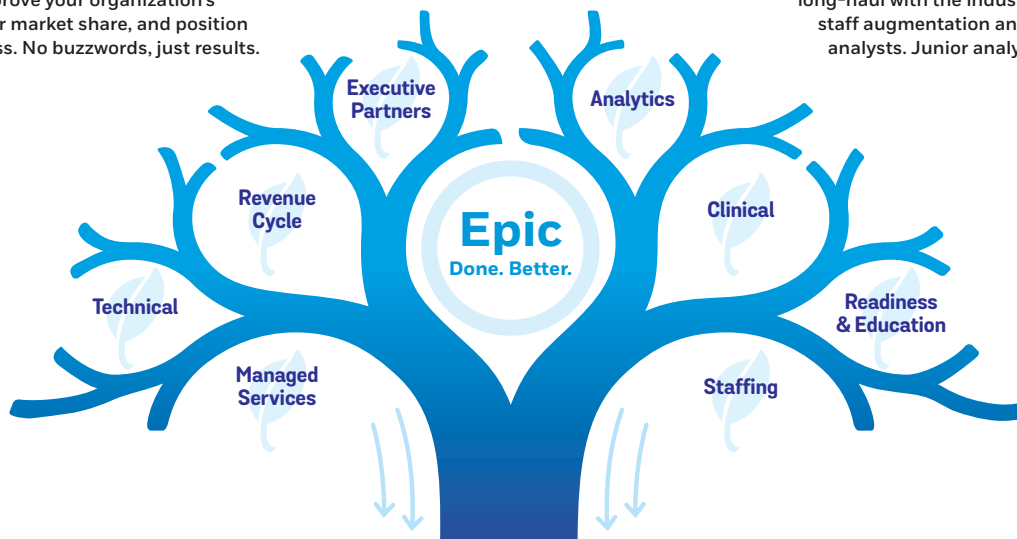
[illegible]rove your organization's
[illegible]r market share, and position
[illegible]ss. No buzzwords, just results.

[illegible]long-haul with the indus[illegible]
staff augmentation an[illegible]
analysts. Junior analy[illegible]

Executive Partners

Analytics

Revenue Cycle

Epic
Done. Better.

Clinical

Technical

Readiness & Education

Managed Services

Staffing